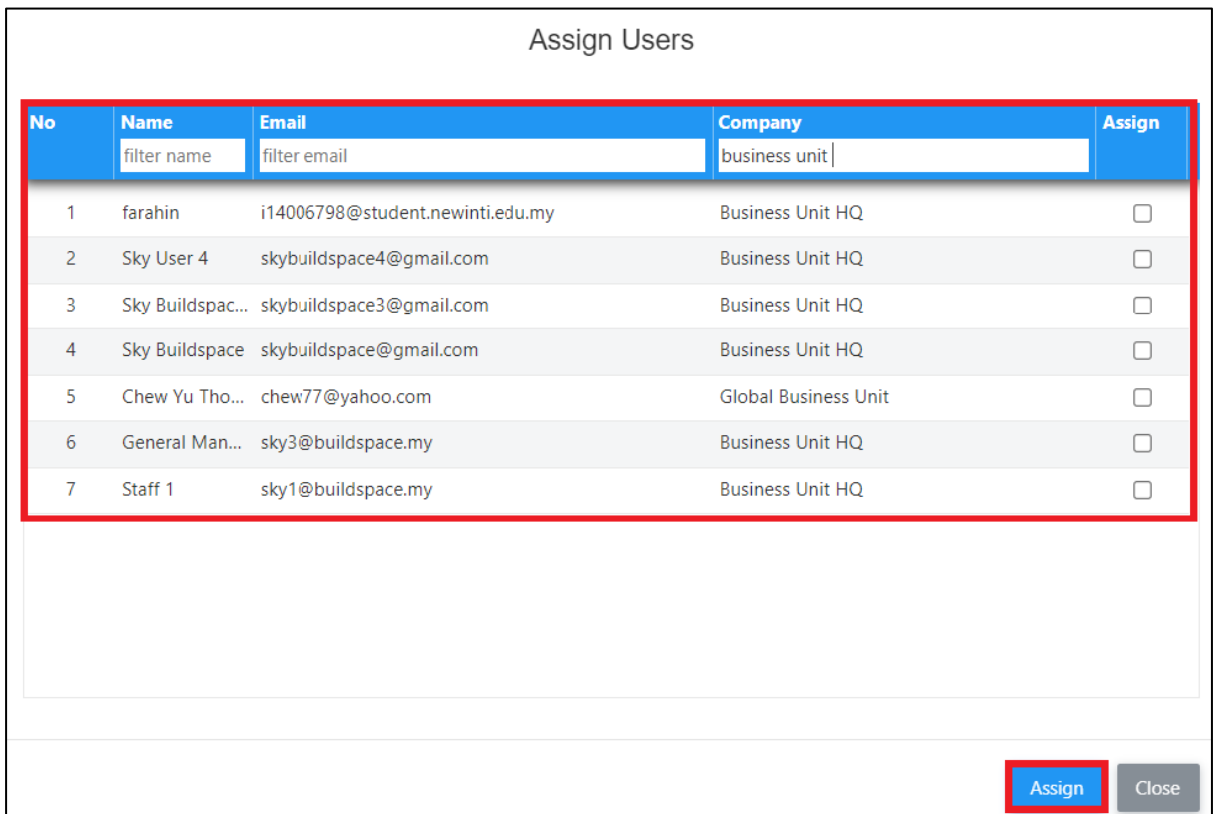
Assign Users

| No | Name<br>filter name | Email<br>filter email | Company<br>business unit | Assign |
|---|---|---|---|---|
| 1 | farahin | i14006798@student.newinti.edu.my | Business Unit HQ | ☐ |
| 2 | Sky User 4 | skybuildspace4@gmail.com | Business Unit HQ | ☐ |
| 3 | Sky Buildspac... | skybuildspace3@gmail.com | Business Unit HQ | ☐ |
| 4 | Sky Buildspace | skybuildspace@gmail.com | Business Unit HQ | ☐ |
| 5 | Chew Yu Tho... | chew77@yahoo.com | Global Business Unit | ☐ |
| 6 | General Man... | sky3@buildspace.my | Business Unit HQ | ☐ |
| 7 | Staff 1 | sky1@buildspace.my | Business Unit HQ | ☐ |

Assign Close